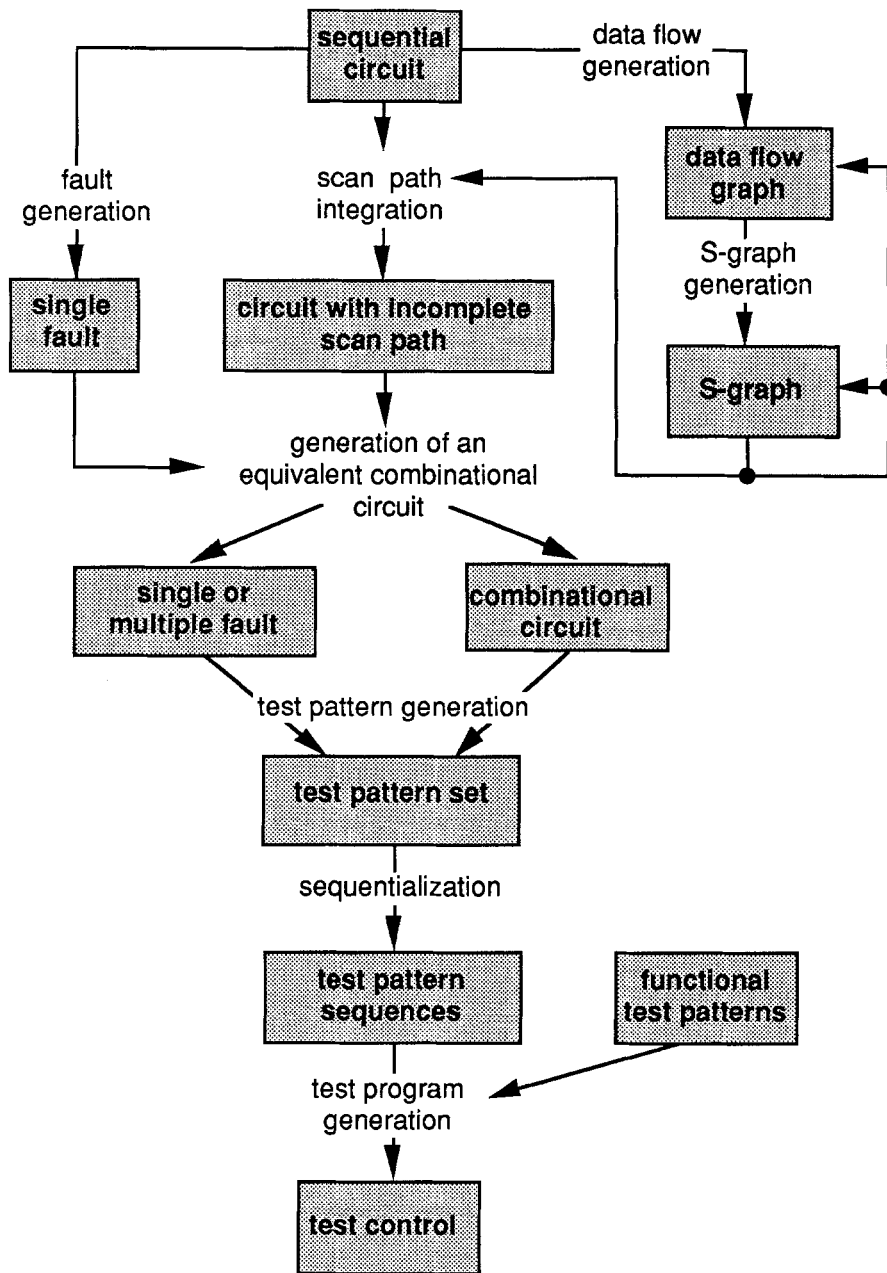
sequential circuit

data flow generation

fault generation

scan path integration

data flow graph

S-graph generation

single fault

circuit with incomplete scan path

S-graph

generation of an equivalent combinational circuit

single or multiple fault

combinational circuit

test pattern generation

test pattern set

sequentialization

test pattern sequences

functional test patterns

test program generation

test control